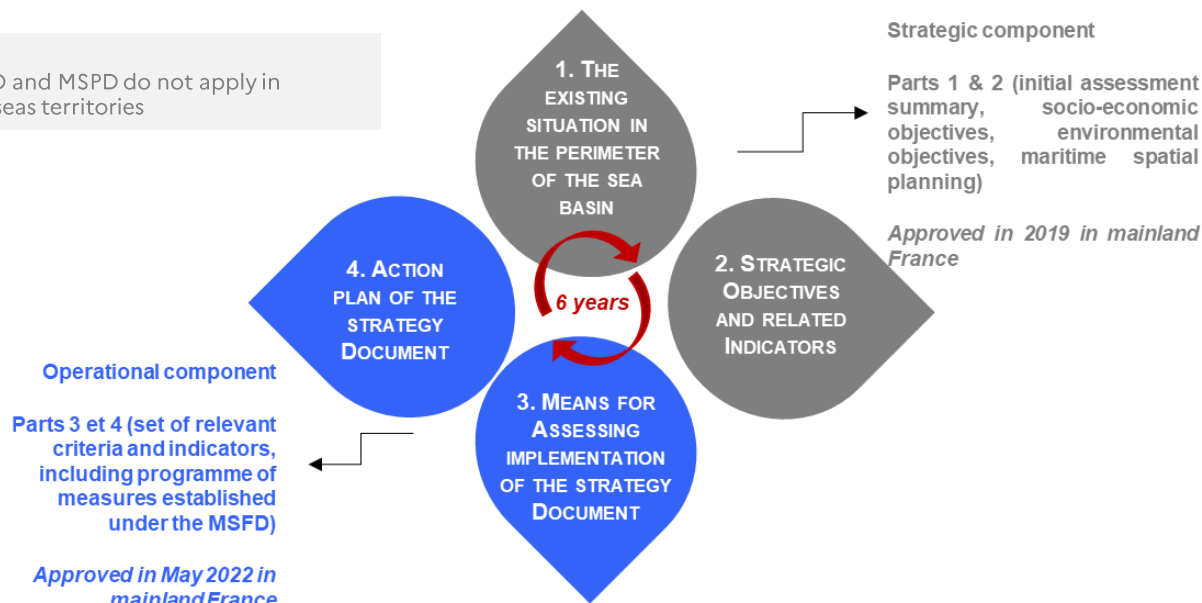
D and MSPD do not apply in seas territories

Strategic component

Parts 1 & 2 (initial assessment summary, socio-economic objectives, environmental objectives, maritime spatial planning)

Approved in 2019 in mainland France

1. THE EXISTING SITUATION IN THE PERIMETER OF THE SEA BASIN

2. STRATEGIC OBJECTIVES AND RELATED INDICATORS

6 years

4. ACTION PLAN OF THE STRATEGY DOCUMENT

3. MEANS FOR ASSESSING IMPLEMENTATION OF THE STRATEGY DOCUMENT

Operational component

Parts 3 et 4 (set of relevant criteria and indicators, including programme of measures established under the MSFD)

Approved in May 2022 in mainland France